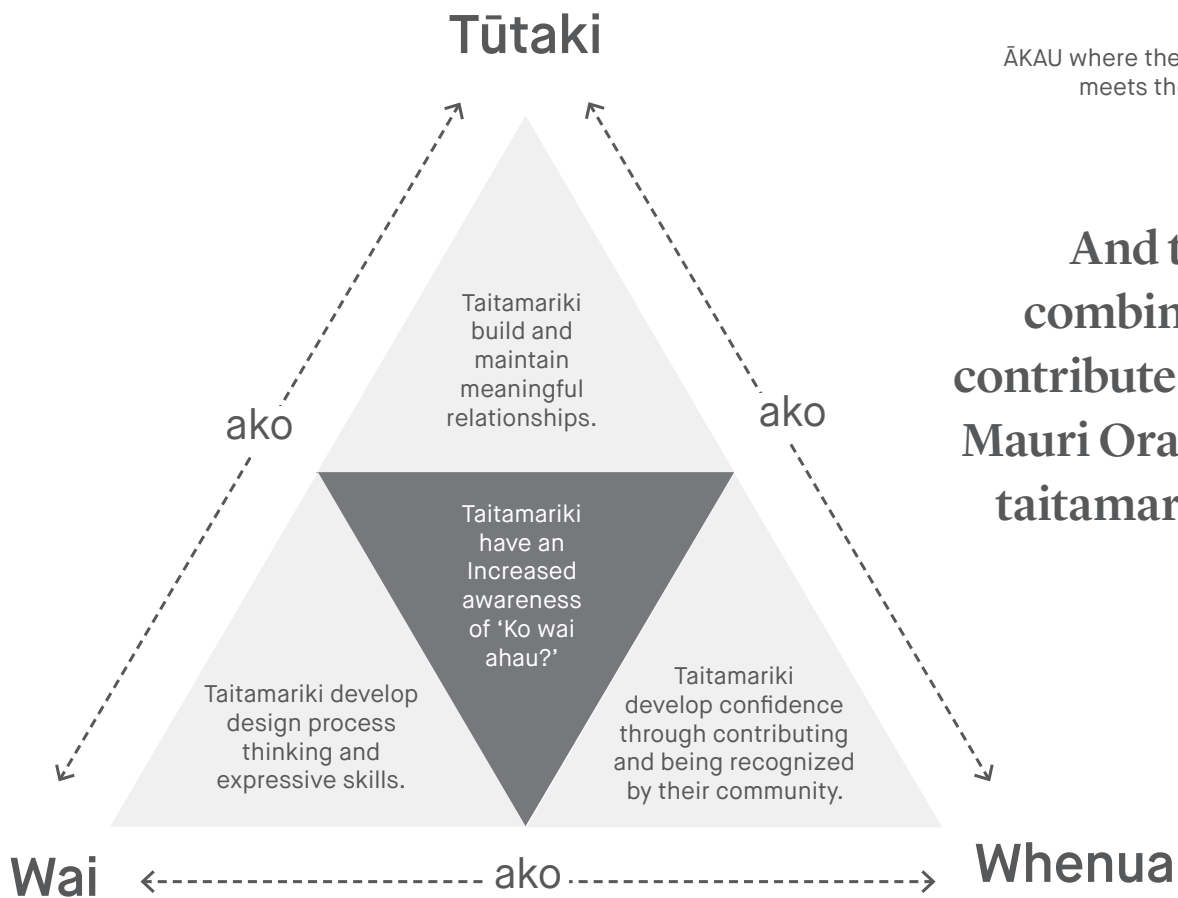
Tūtaki

ĀKAU where the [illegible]
meets th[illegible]

And t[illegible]
combin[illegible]
contribute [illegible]
Mauri Ora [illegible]
taitamar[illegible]

Taitamariki build and maintain meaningful relationships.

ako

ako

Taitamariki have an Increased awareness of 'Ko wai ahau?'

Taitamariki develop design process thinking and expressive skills.

Taitamariki develop confidence through contributing and being recognized by their community.

Wai

ako

Whenua